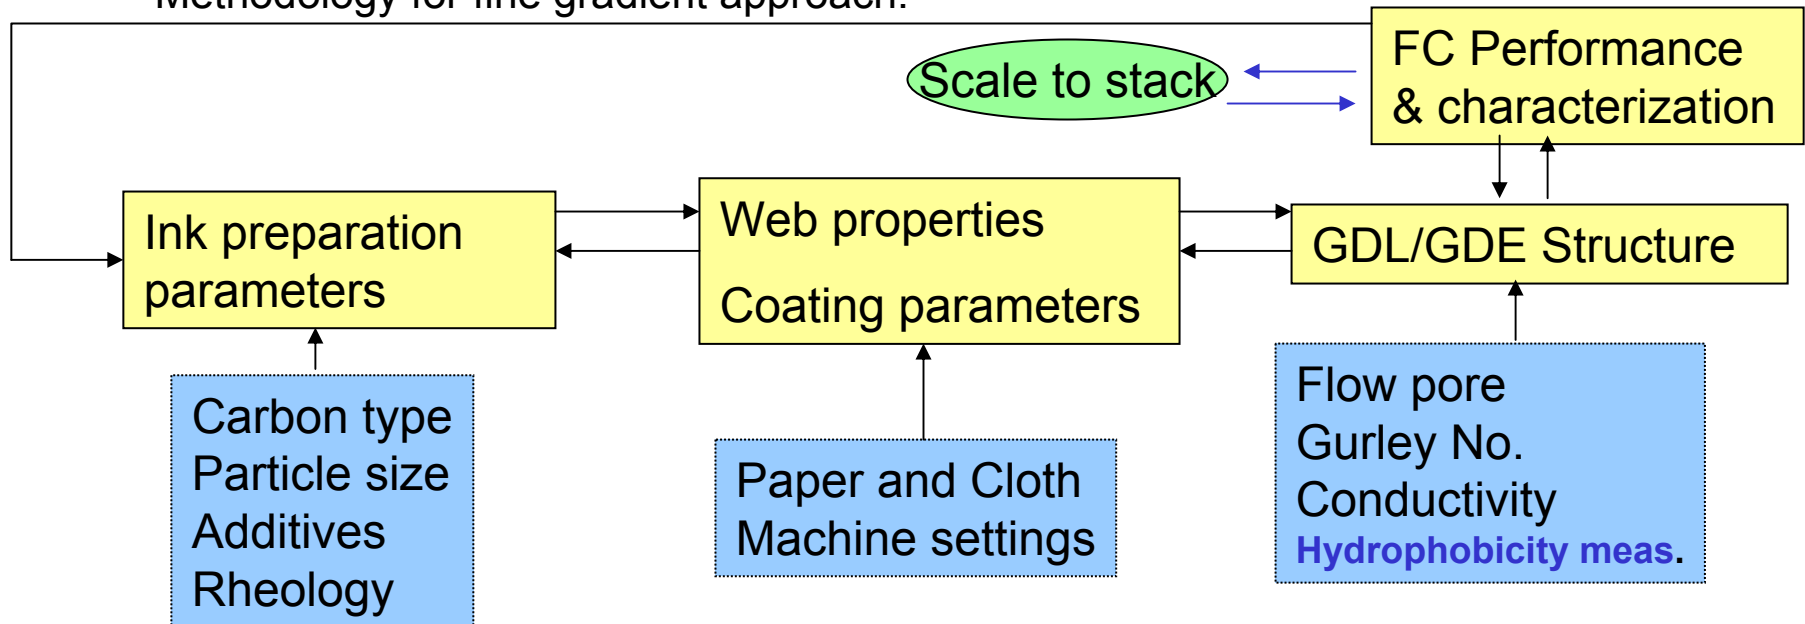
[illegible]

Scale to stack

FC Performance & characterization

Ink preparation parameters

Web properties

Coating parameters

GDL/GDE Structure

Carbon type
Particle size
Additives
Rheology

Paper and Cloth
Machine settings

Flow pore
Gurley No.
Conductivity
Hydrophobicity meas.